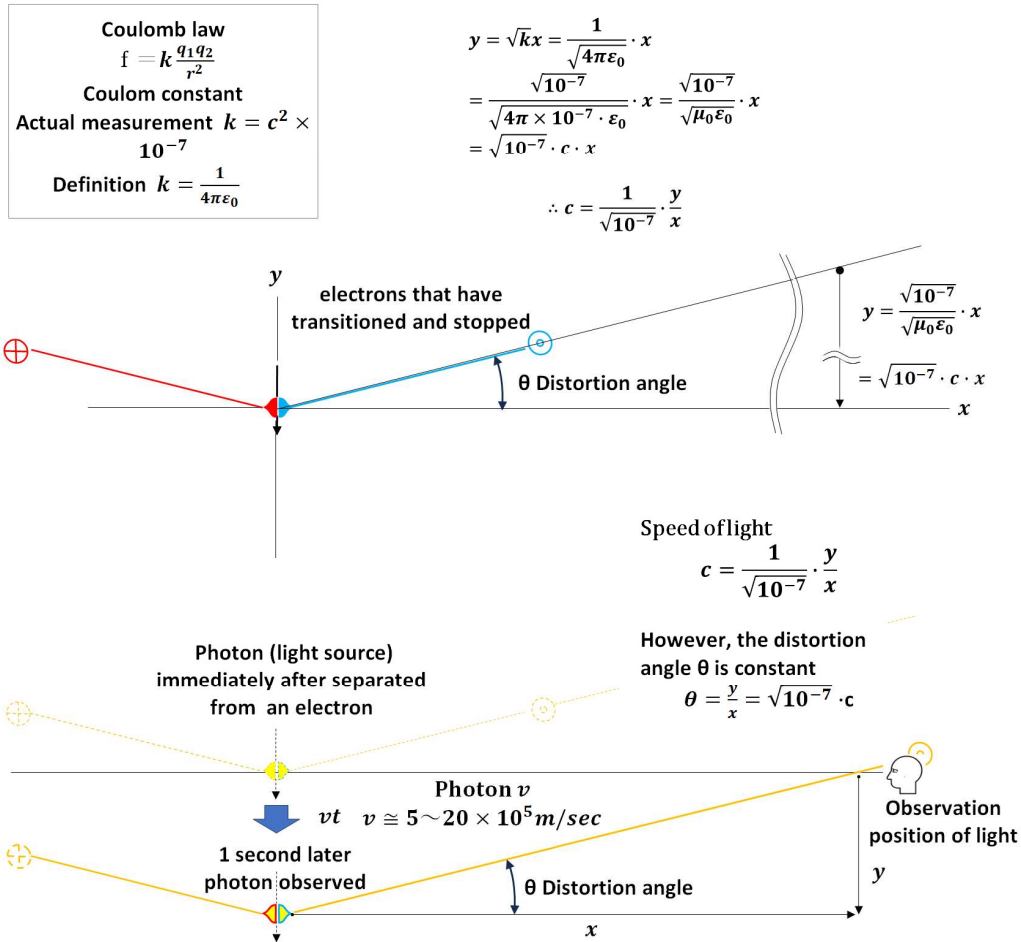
Coulomb law
$f = k\frac{q_1 q_2}{r^2}$
Coulom constant
Actual measurement $k = c^2 \times 10^{-7}$
Definition $k = \frac{1}{4\pi\varepsilon_0}$

$y = \sqrt{k}x = \frac{1}{\sqrt{4\pi\varepsilon_0}} \cdot x$
$= \frac{\sqrt{10^{-7}}}{\sqrt{4\pi \times 10^{-7} \cdot \varepsilon_0}} \cdot x = \frac{\sqrt{10^{-7}}}{\sqrt{\mu_0\varepsilon_0}} \cdot x$
$= \sqrt{10^{-7}} \cdot c \cdot x$

$\therefore c = \frac{1}{\sqrt{10^{-7}}} \cdot \frac{y}{x}$

$y$

electrons that have transitioned and stopped

θ Distortion angle

$y = \frac{\sqrt{10^{-7}}}{\sqrt{\mu_0\varepsilon_0}} \cdot x$
$= \sqrt{10^{-7}} \cdot c \cdot x$

$x$

Speed of light
$c = \frac{1}{\sqrt{10^{-7}}} \cdot \frac{y}{x}$

However, the distortion angle θ is constant
$\theta = \frac{y}{x} = \sqrt{10^{-7}} \cdot c$

Photon (light source) immediately after separated from an electron

Photon $v$
$vt$ $v \cong 5 \sim 20 \times 10^5 m/sec$

Observation position of light

1 second later photon observed

θ Distortion angle

$y$

$x$